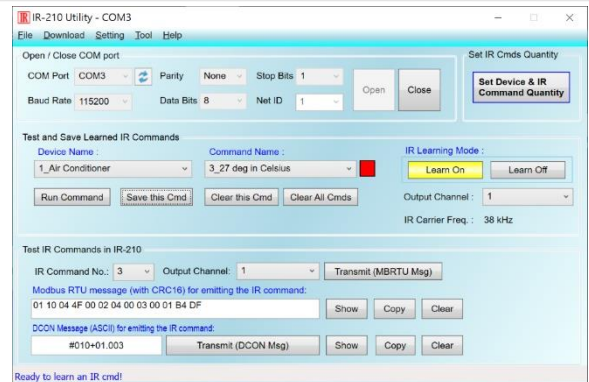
IR IR-210 Utility - COM3
File Download Setting Tool Help

Open / Close COM port
COM Port COM3 Parity None Stop Bits 1
Baud Rate 115200 Data Bits 8 Net ID 1
Open Close

Set IR Cmds Quantity
Set Device & IR Command Quantity

Test and Save Learned IR Commands
Device Name :
1_Air Conditioner
Command Name :
3_27 deg in Celsius
IR Learning Mode :
Learn On Learn Off
Run Command Save this Cmd Clear this Cmd Clear All Cmds
Output Channel : 1
IR Carrier Freq. : 38 kHz

Test IR Commands in IR-210
IR Command No.: 3 Output Channel: 1 Transmit (MBRTU Msg)
Modbus RTU message (with CRC16) for emitting the IR command:
01 10 04 4F 00 02 04 00 03 00 01 B4 DF
Show Copy Clear
DCON Message (ASCII) for emitting the IR command:
#010+01.003
Transmit (DCON Msg) Show Copy Clear

Ready to learn an IR cmd!